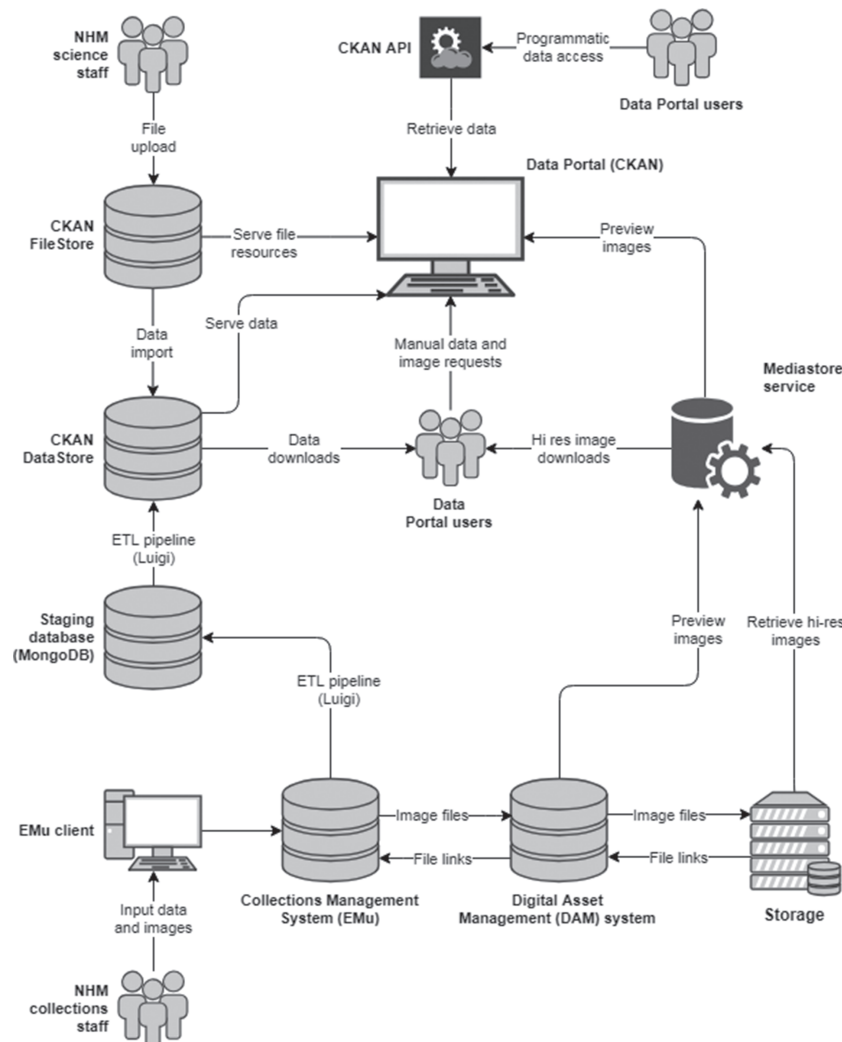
NHM science staff

CKAN API

Programmatic data access

Data Portal users

File upload

Retrieve data

Data Portal (CKAN)

CKAN FileStore

Serve file resources

Preview images

Serve data

Data import

Manual data and image requests

Mediastore service

CKAN DataStore

Data downloads

Hi res image downloads

Data Portal users

ETL pipeline (Luigi)

Staging database (MongoDB)

Preview images

Retrieve hi-res images

ETL pipeline (Luigi)

EMu client

Image files

Image files

File links

File links

Collections Management System (EMu)

Digital Asset Management (DAM) system

Storage

Input data and images

NHM collections staff